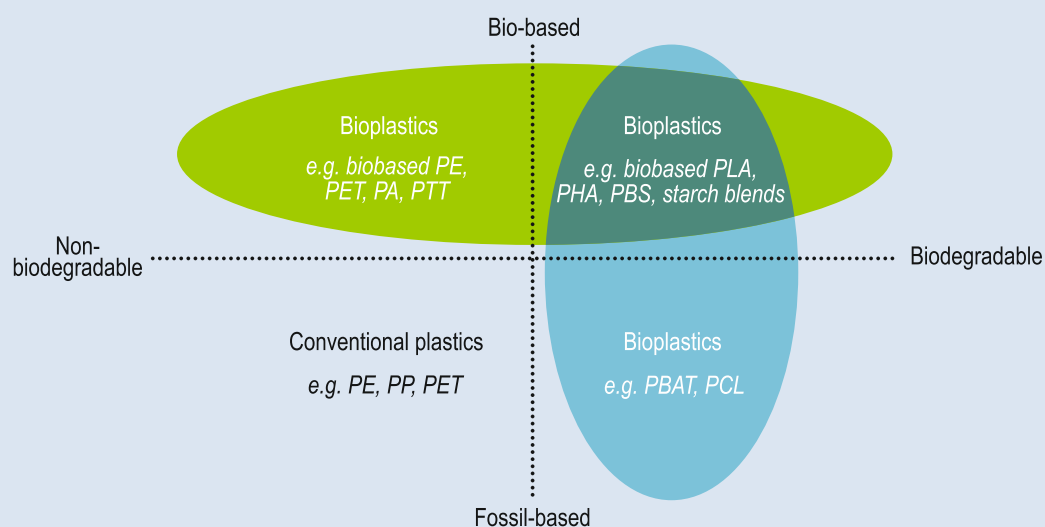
Bio-based

Bioplastics

e.g. biobased PE, PET, PA, PTT

Bioplastics

e.g. biobased PLA, PHA, PBS, starch blends

Non-biodegradable

Biodegradable

Conventional plastics

e.g. PE, PP, PET

Bioplastics

e.g. PBAT, PCL

Fossil-based